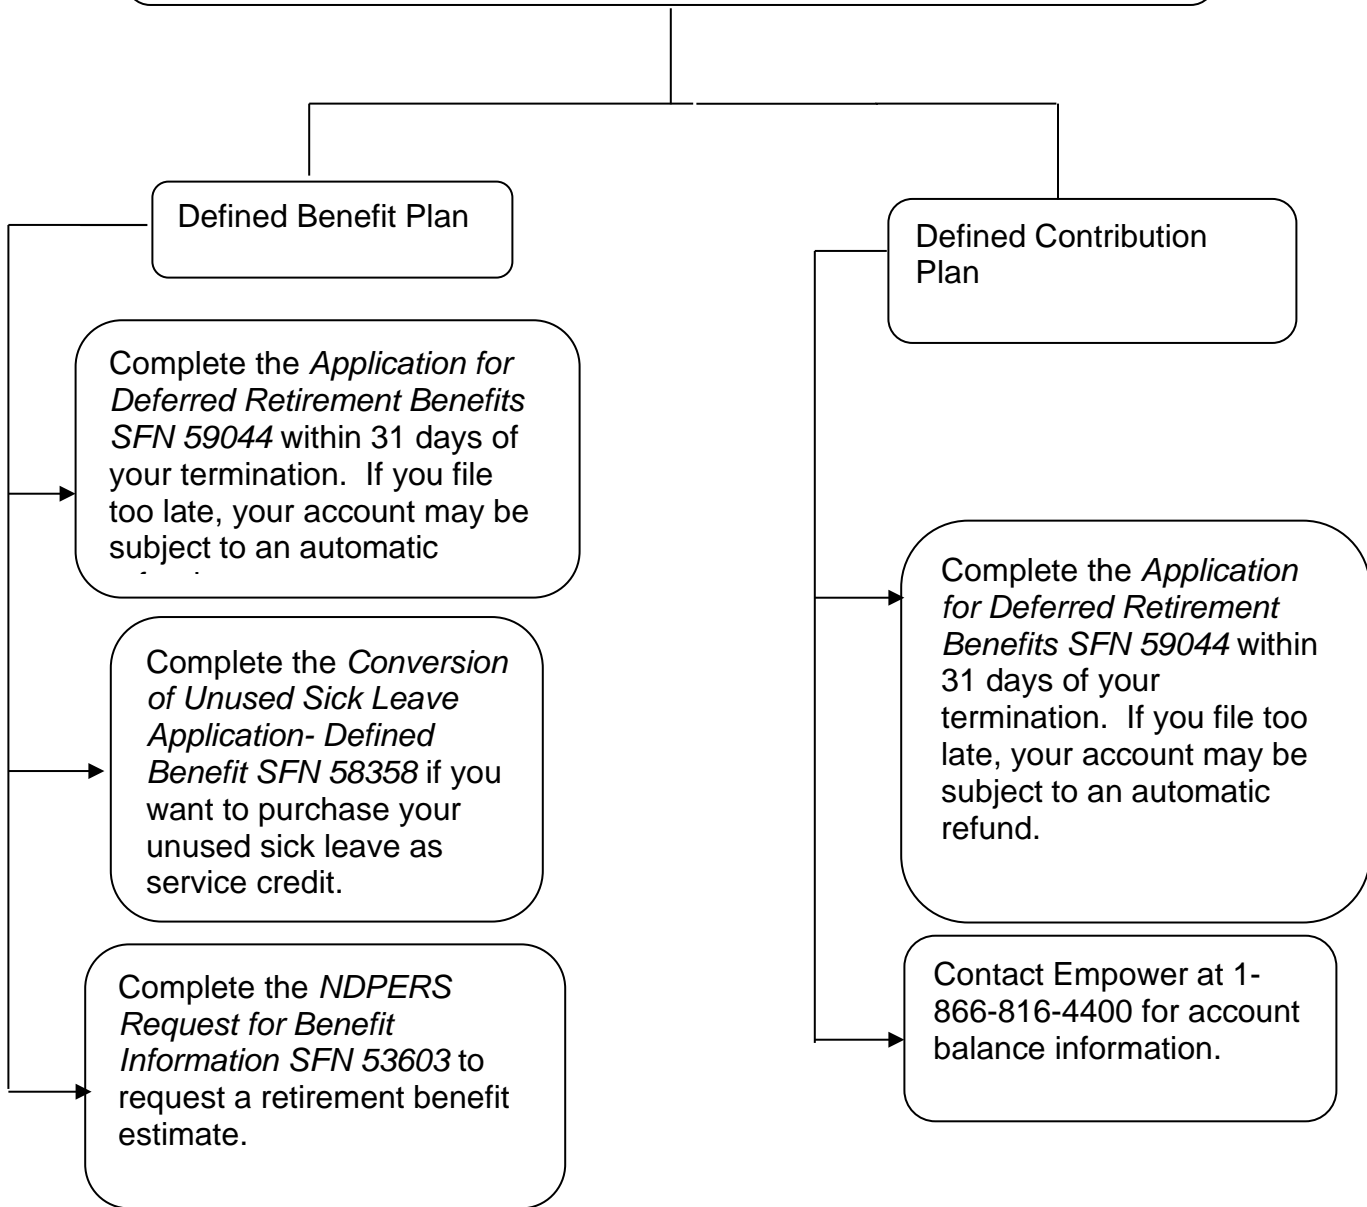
Defined Benefit Plan

Complete the *Application for Deferred Retirement Benefits SFN 59044* within 31 days of your termination. If you file too late, your account may be subject to an automatic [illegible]

Complete the *Conversion of Unused Sick Leave Application- Defined Benefit SFN 58358* if you want to purchase your unused sick leave as service credit.

Complete the *NDPERS Request for Benefit Information SFN 53603* to request a retirement benefit estimate.

Defined Contribution Plan

Complete the *Application for Deferred Retirement Benefits SFN 59044* within 31 days of your termination. If you file too late, your account may be subject to an automatic refund.

Contact Empower at 1-866-816-4400 for account balance information.